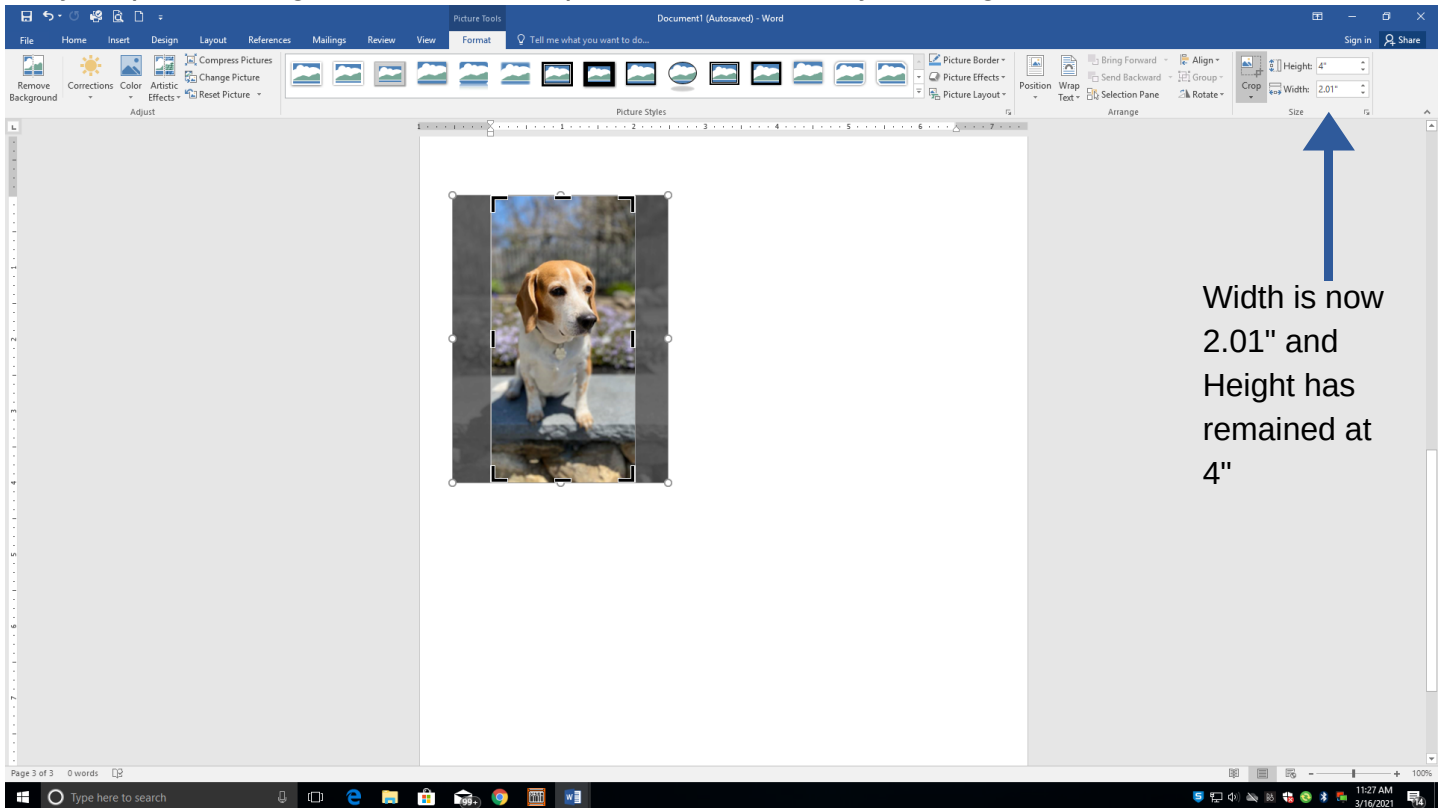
Picture Tools
Document1 (Autosaved) - Word
Sign in
Share
File
Home
Insert
Design
Layout
References
Mailings
Review
View
Format
Tell me what you want to do...
Remove Background
Corrections
Color
Artistic Effects
Compress Pictures
Change Picture
Reset Picture
Adjust
Picture Styles
Picture Border
Picture Effects
Picture Layout
Position
Wrap Text
Bring Forward
Send Backward
Selection Pane
Align
Group
Rotate
Arrange
Crop
Height: 4"
Width: 2.01"
Size

Width is now 2.01" and Height has remained at 4"

Page 3 of 3 0 words
100%
Type here to search
99+
11:27 AM
3/16/2021
14